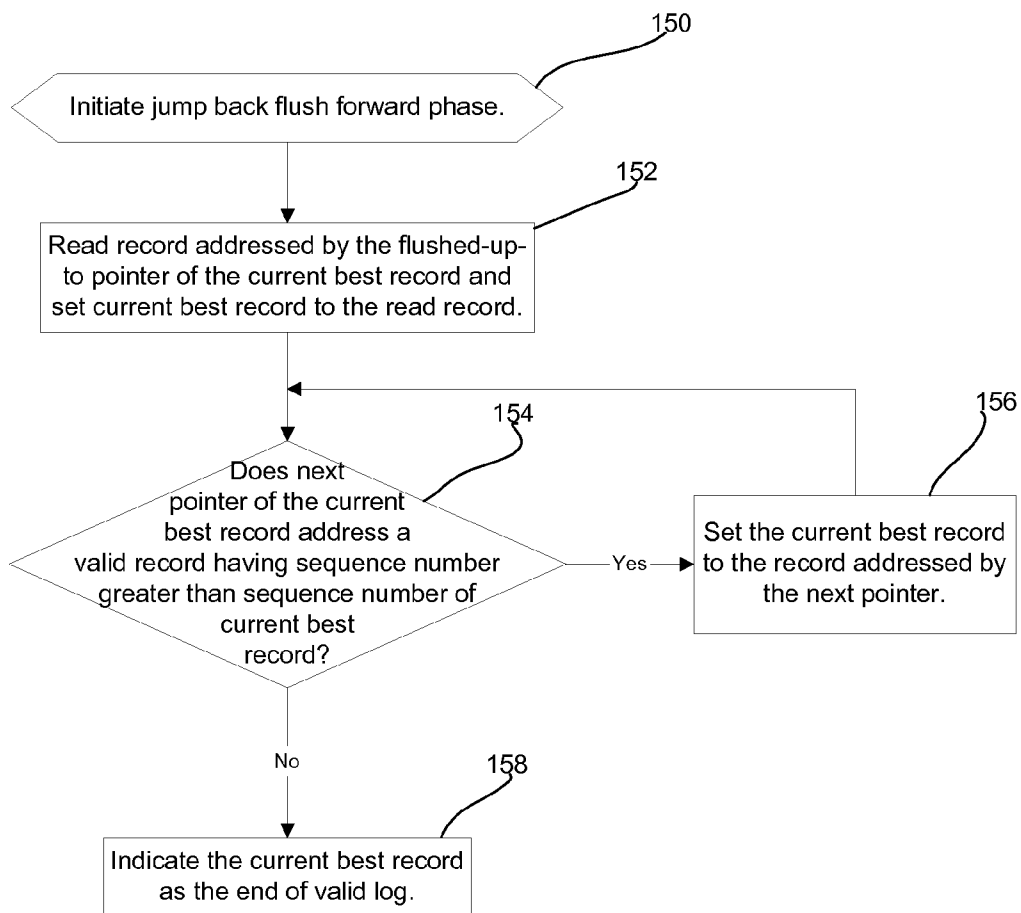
150

Initiate jump back flush forward phase.

152

Read record addressed by the flushed-up-to pointer of the current best record and set current best record to the read record.

154

Does next pointer of the current best record address a valid record having sequence number greater than sequence number of current best record?

Yes

156

Set the current best record to the record addressed by the next pointer.

No

158

Indicate the current best record as the end of valid log.